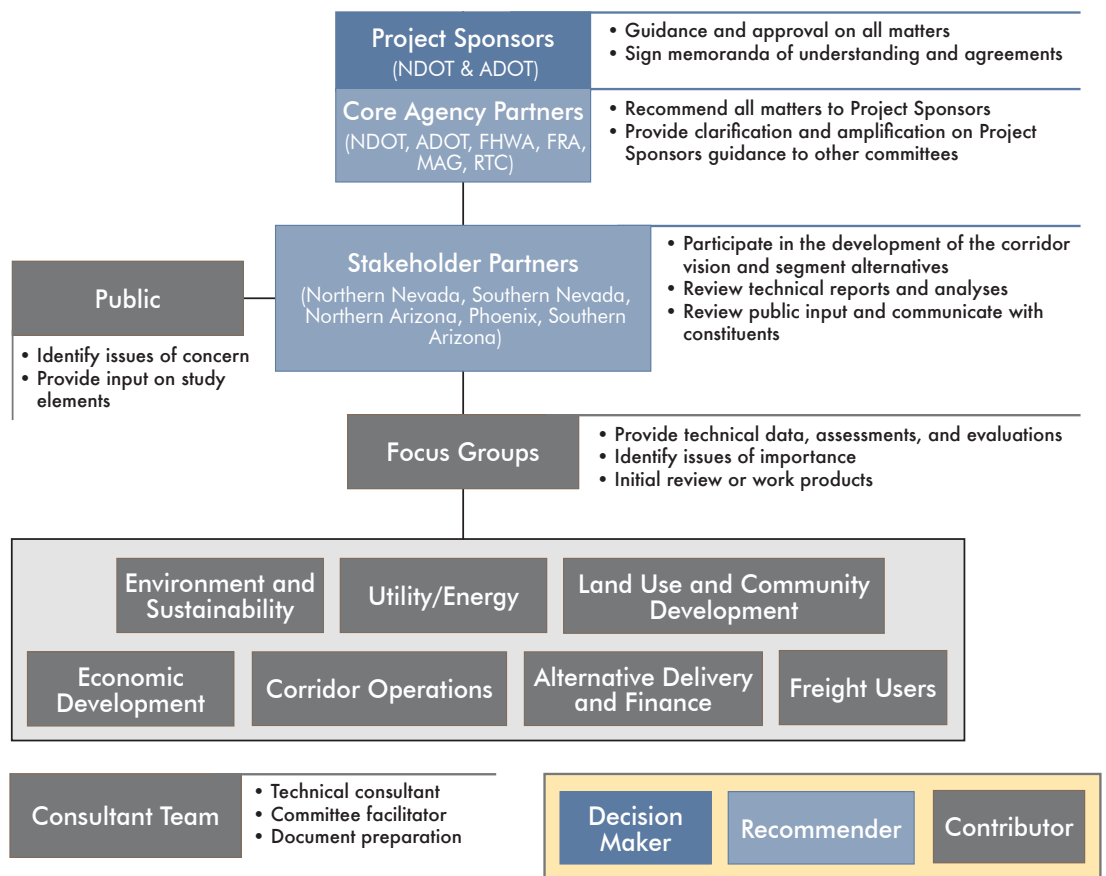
Project Sponsors
(NDOT & ADOT)

• Guidance and approval on all matters
• Sign memoranda of understanding and agreements

Core Agency Partners
(NDOT, ADOT, FHWA, FRA, MAG, RTC)

• Recommend all matters to Project Sponsors
• Provide clarification and amplification on Project Sponsors guidance to other committees

Public

• Identify issues of concern
• Provide input on study elements

Stakeholder Partners
(Northern Nevada, Southern Nevada, Northern Arizona, Phoenix, Southern Arizona)

• Participate in the development of the corridor vision and segment alternatives
• Review technical reports and analyses
• Review public input and communicate with constituents

Focus Groups

• Provide technical data, assessments, and evaluations
• Identify issues of importance
• Initial review or work products

Environment and Sustainability

Utility/Energy

Land Use and Community Development

Economic Development

Corridor Operations

Alternative Delivery and Finance

Freight Users

Consultant Team

• Technical consultant
• Committee facilitator
• Document preparation

Decision Maker

Recommender

Contributor